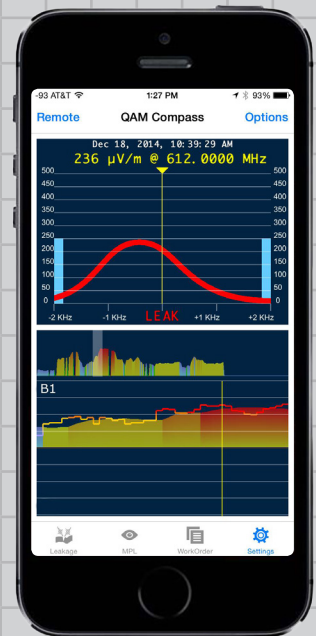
-93 AT&T
1:27 PM
93%

Remote
QAM Compass
Options

Dec 18, 2014, 10:39:29 AM
236 μV/m @ 612.0000 MHz

500
450
400
350
300
250
200
150
100
50
0

500
450
400
350
300
250
200
150
100
50
0

-2 KHz
-1 KHz
LEAK
+1 KHz
+2 KHz

B1

Leakage
MPL
WorkOrder
Settings